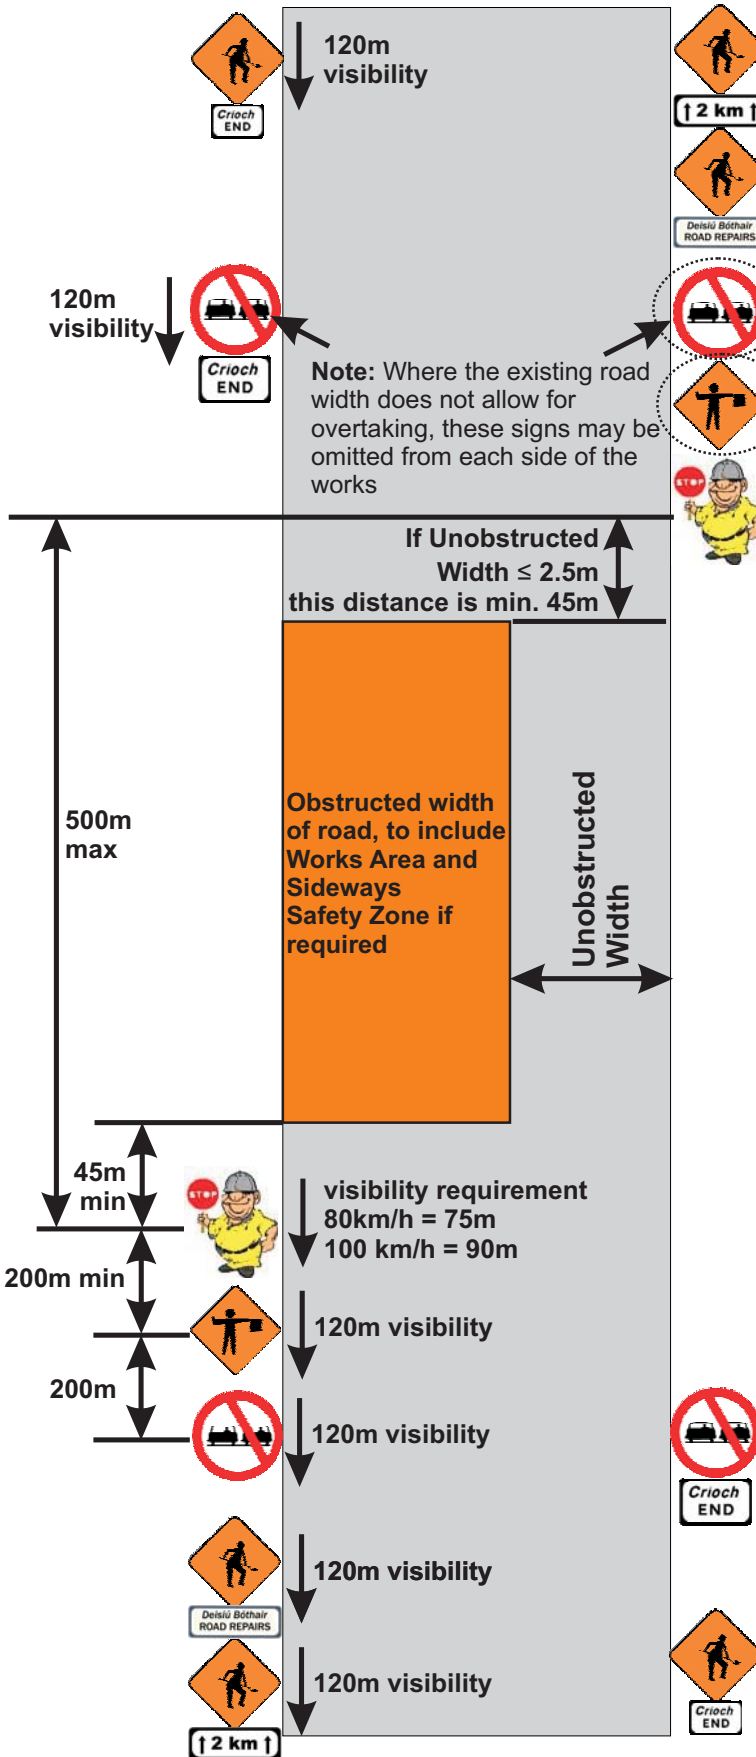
Críoch
END

120m
visibility

2 km

Deisiú Bóthair
ROAD REPAIRS

120m
visibility

Críoch
END

Note: Where the existing road width does not allow for overtaking, these signs may be omitted from each side of the works

STOP

If Unobstructed
Width ≤ 2.5m
this distance is min. 45m

500m
max

Obstructed width of road, to include Works Area and Sideways Safety Zone if required

Unobstructed
Width

45m
min

STOP

visibility requirement
80km/h = 75m
100 km/h = 90m

200m min

120m visibility

200m

120m visibility

Críoch
END

Deisiú Bóthair
ROAD REPAIRS

120m visibility

120m visibility

2 km

Críoch
END